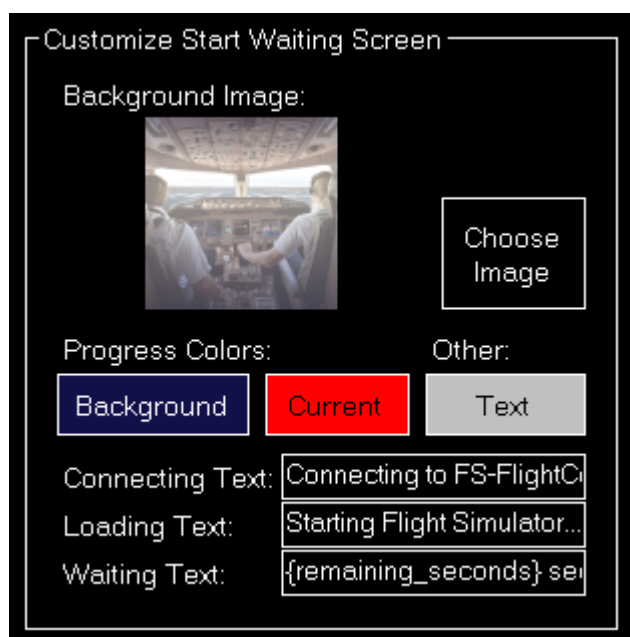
Customize Start Waiting Screen

Background Image:

Choose Image

Progress Colors:

Other:

Background

Current

Text

Connecting Text: Connecting to FS-FlightC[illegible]

Loading Text: Starting Flight Simulator...

Waiting Text: {remaining_seconds} se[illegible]